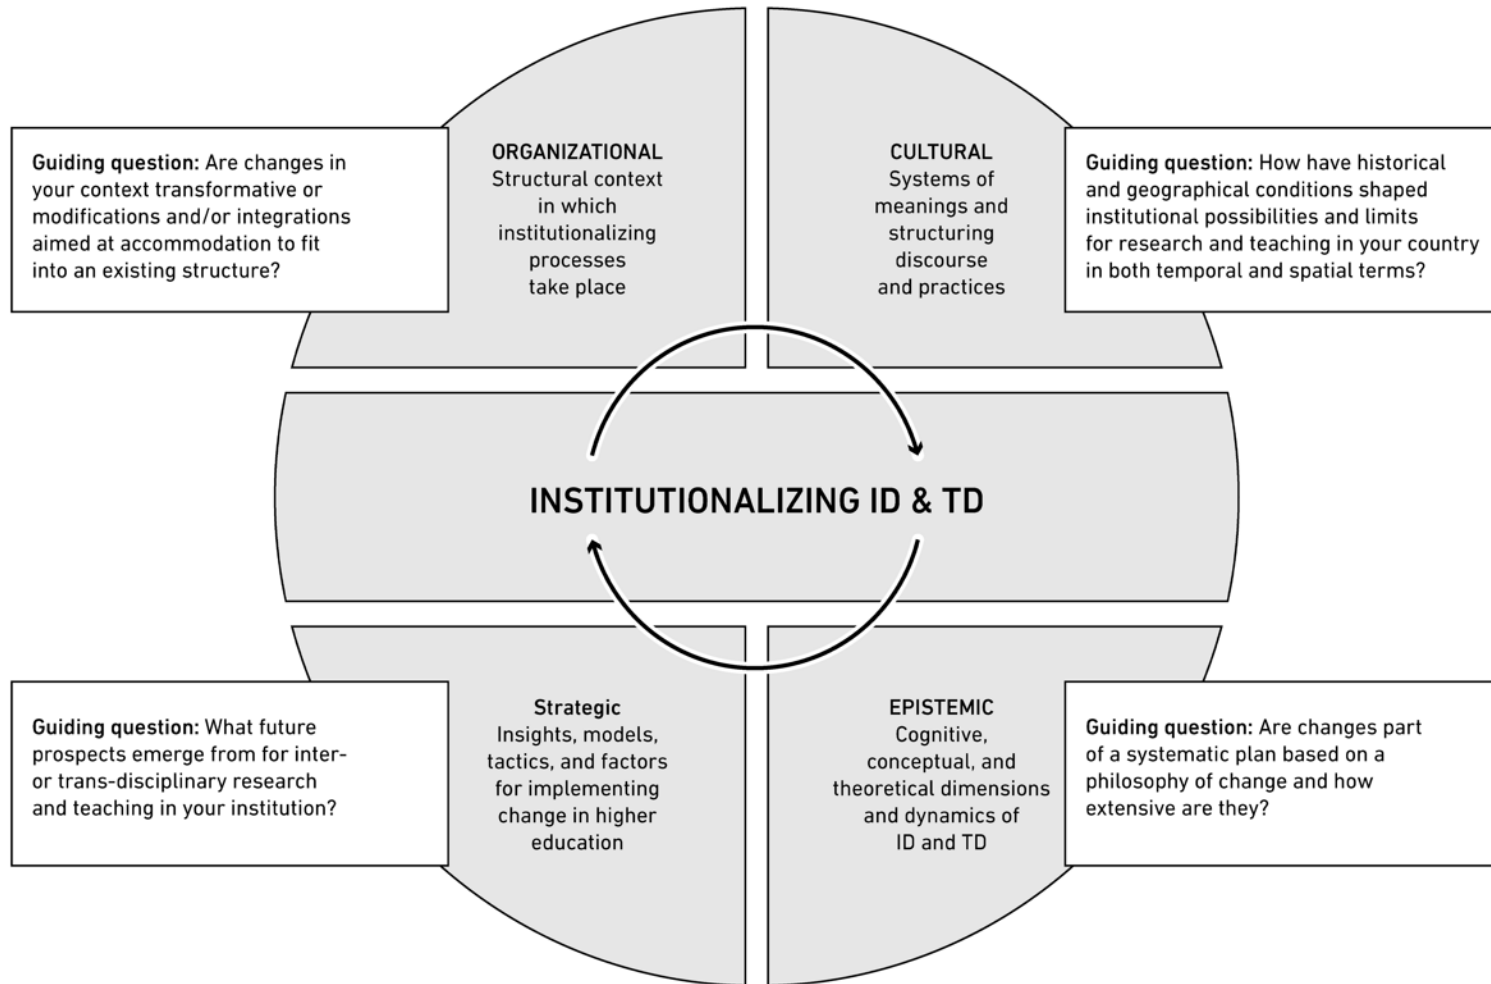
Guiding question: Are changes in your context transformative or modifications and/or integrations aimed at accommodation to fit into an existing structure?

ORGANIZATIONAL
Structural context in which institutionalizing processes take place

CULTURAL
Systems of meanings and structuring discourse and practices

Guiding question: How have historical and geographical conditions shaped institutional possibilities and limits for research and teaching in your country in both temporal and spatial terms?

INSTITUTIONALIZING ID & TD

Guiding question: What future prospects emerge from for inter- or trans-disciplinary research and teaching in your institution?

Strategic
Insights, models, tactics, and factors for implementing change in higher education

EPISTEMIC
Cognitive, conceptual, and theoretical dimensions and dynamics of ID and TD

Guiding question: Are changes part of a systematic plan based on a philosophy of change and how extensive are they?